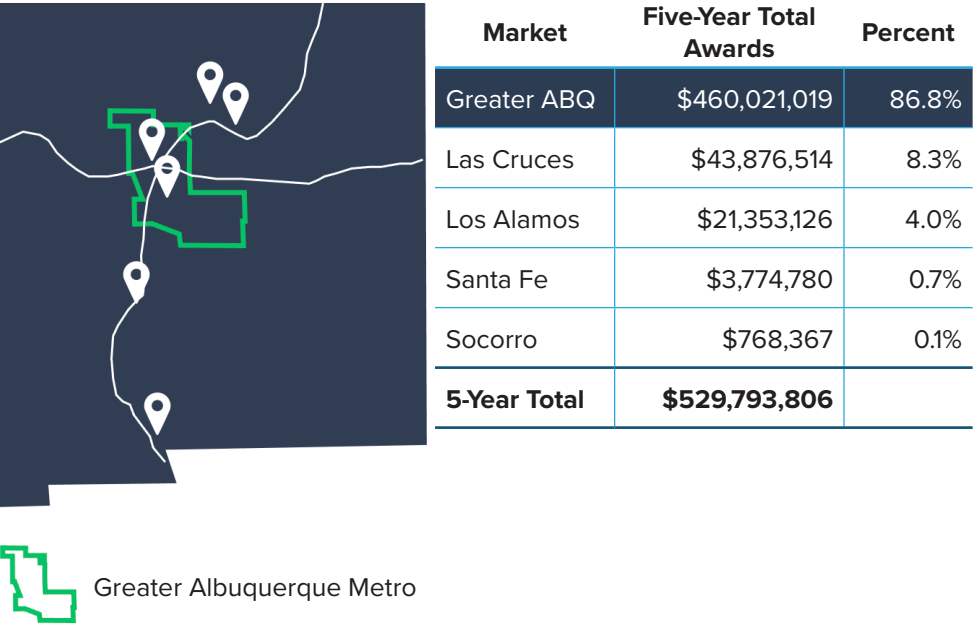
| Market | Five-Year Total Awards | Percent |
|---|---|---|
| Greater ABQ | \$460,021,019 | 86.8% |
| Las Cruces | \$43,876,514 | 8.3% |
| Los Alamos | \$21,353,126 | 4.0% |
| Santa Fe | \$3,774,780 | 0.7% |
| Socorro | \$768,367 | 0.1% |
| 5-Year Total | \$529,793,806 | |

Greater Albuquerque Metro